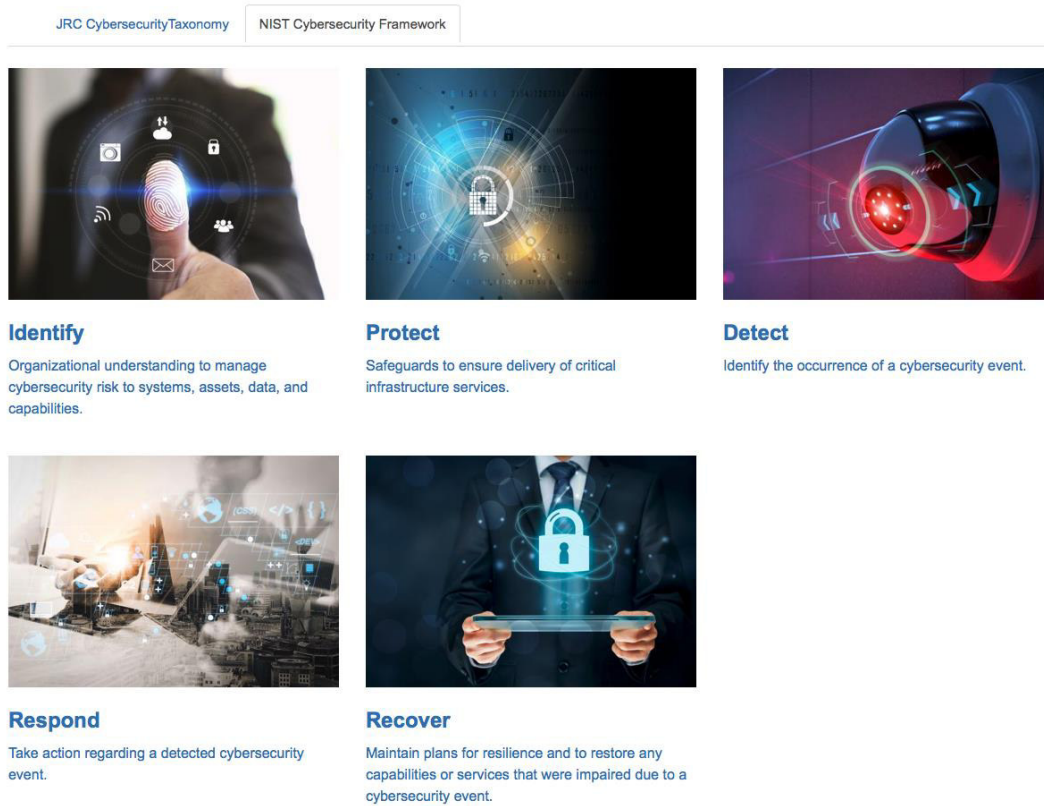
JRC CybersecurityTaxonomy

NIST Cybersecurity Framework

Identify

Organizational understanding to manage cybersecurity risk to systems, assets, data, and capabilities.

Protect

Safeguards to ensure delivery of critical infrastructure services.

Detect

Identify the occurrence of a cybersecurity event.

Respond

Take action regarding a detected cybersecurity event.

Recover

Maintain plans for resilience and to restore any capabilities or services that were impaired due to a cybersecurity event.